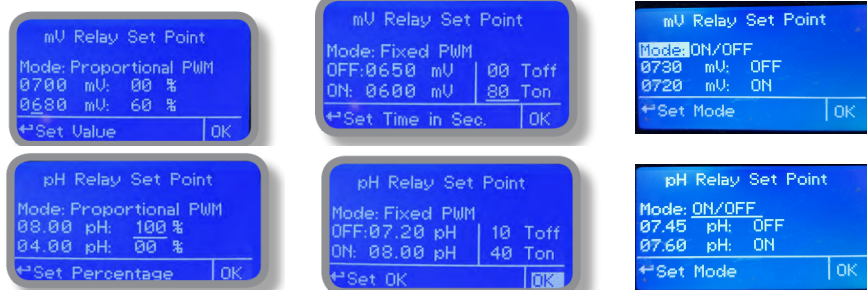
mV Relay Set Point
Mode: Proportional PWM
0700 mV: 00 %
0680 mV: 60 %
↵Set Value | OK

mV Relay Set Point
Mode: Fixed PWM
OFF:0650 mV | 00 Toff
ON: 0600 mV | 80 Ton
↵Set Time in Sec. | OK

mV Relay Set Point
Mode: ON/OFF
0730 mV: OFF
0720 mV: ON
↵Set Mode | OK

pH Relay Set Point
Mode: Proportional PWM
08.00 pH: 100 %
04.00 pH: 00 %
↵Set Percentage | OK

pH Relay Set Point
Mode: Fixed PWM
OFF:07.20 pH | 10 Toff
ON: 08.00 pH | 40 Ton
↵Set OK | OK

pH Relay Set Point
Mode: ON/OFF
07.45 pH: OFF
07.60 pH: ON
↵Set Mode | OK